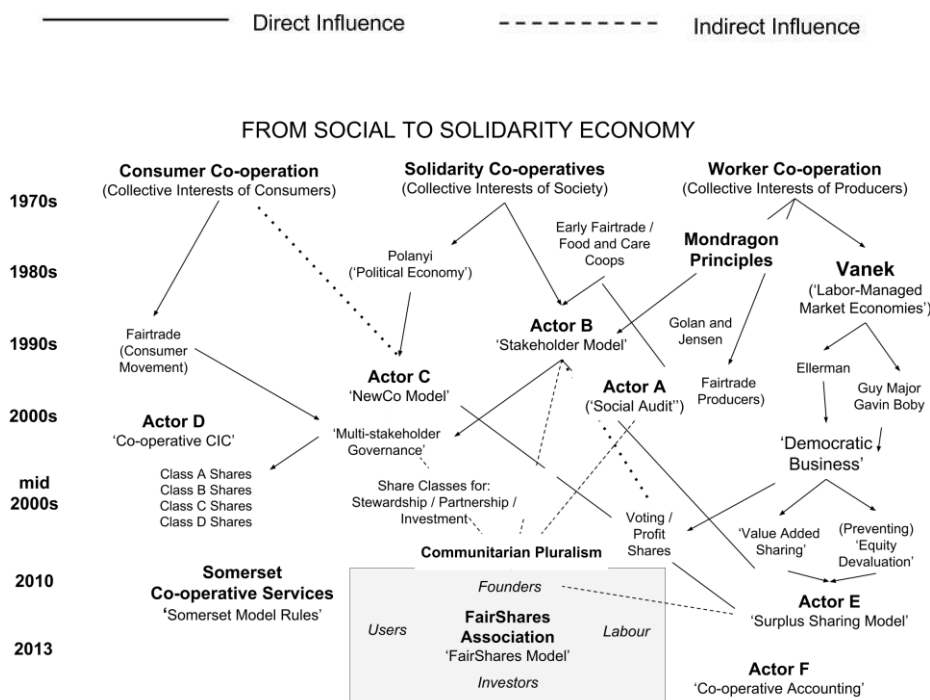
Direct Influence

Indirect Influence

FROM SOCIAL TO SOLIDARITY ECONOMY

1970s

1980s

1990s

2000s

mid 2000s

2010

2013

Consumer Co-operation
(Collective Interests of Consumers)

Solidarity Co-operatives
(Collective Interests of Society)

Worker Co-operation
(Collective Interests of Producers)

Polanyi
('Political Economy')

Early Fairtrade / Food and Care Coops

Mondragon Principles

Vanek
('Labor-Managed Market Economies')

Fairtrade
(Consumer Movement)

Actor B
'Stakeholder Model'

Golan and Jensen

Actor C
'NewCo Model'

Actor A
('Social Audit'')

Fairtrade Producers)

Ellerman

Guy Major
Gavin Boby

Actor D
'Co-operative CIC'

'Multi-stakeholder Governance'

'Democratic Business'

Class A Shares
Class B Shares
Class C Shares
Class D Shares

Share Classes for:
Stewardship / Partnership / Investment

Voting / Profit Shares

'Value Added Sharing'

(Preventing) 'Equity Devaluation'

Communitarian Pluralism

Somerset Co-operative Services
'Somerset Model Rules'

Founders

Users

FairShares Association
'FairShares Model'

Labour

Investors

Actor E
'Surplus Sharing Model'

Actor F
'Co-operative Accounting'